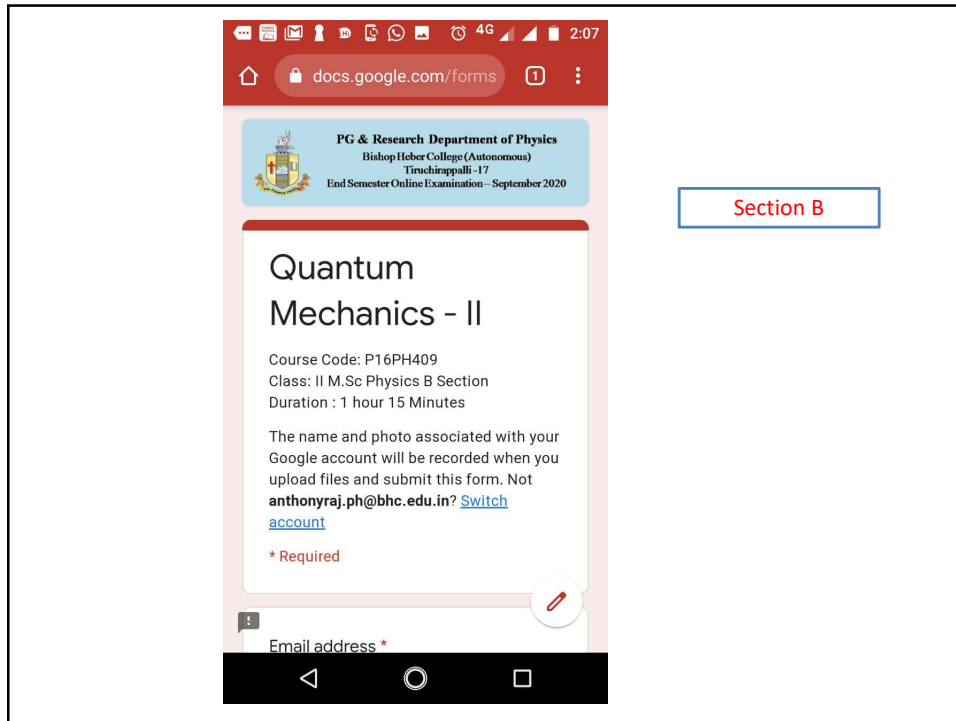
4G 2:07

docs.google.com/forms 1

PG & Research Department of Physics
Bishop Heber College (Autonomous)
Tiruchirappalli -17
End Semester Online Examination – September 2020

Section B

Quantum Mechanics - II

Course Code: P16PH409
Class: II M.Sc Physics B Section
Duration : 1 hour 15 Minutes

The name and photo associated with your Google account will be recorded when you upload files and submit this form. Not **anthonyraj.ph@bhc.edu.in**? Switch account

* Required

Email address *